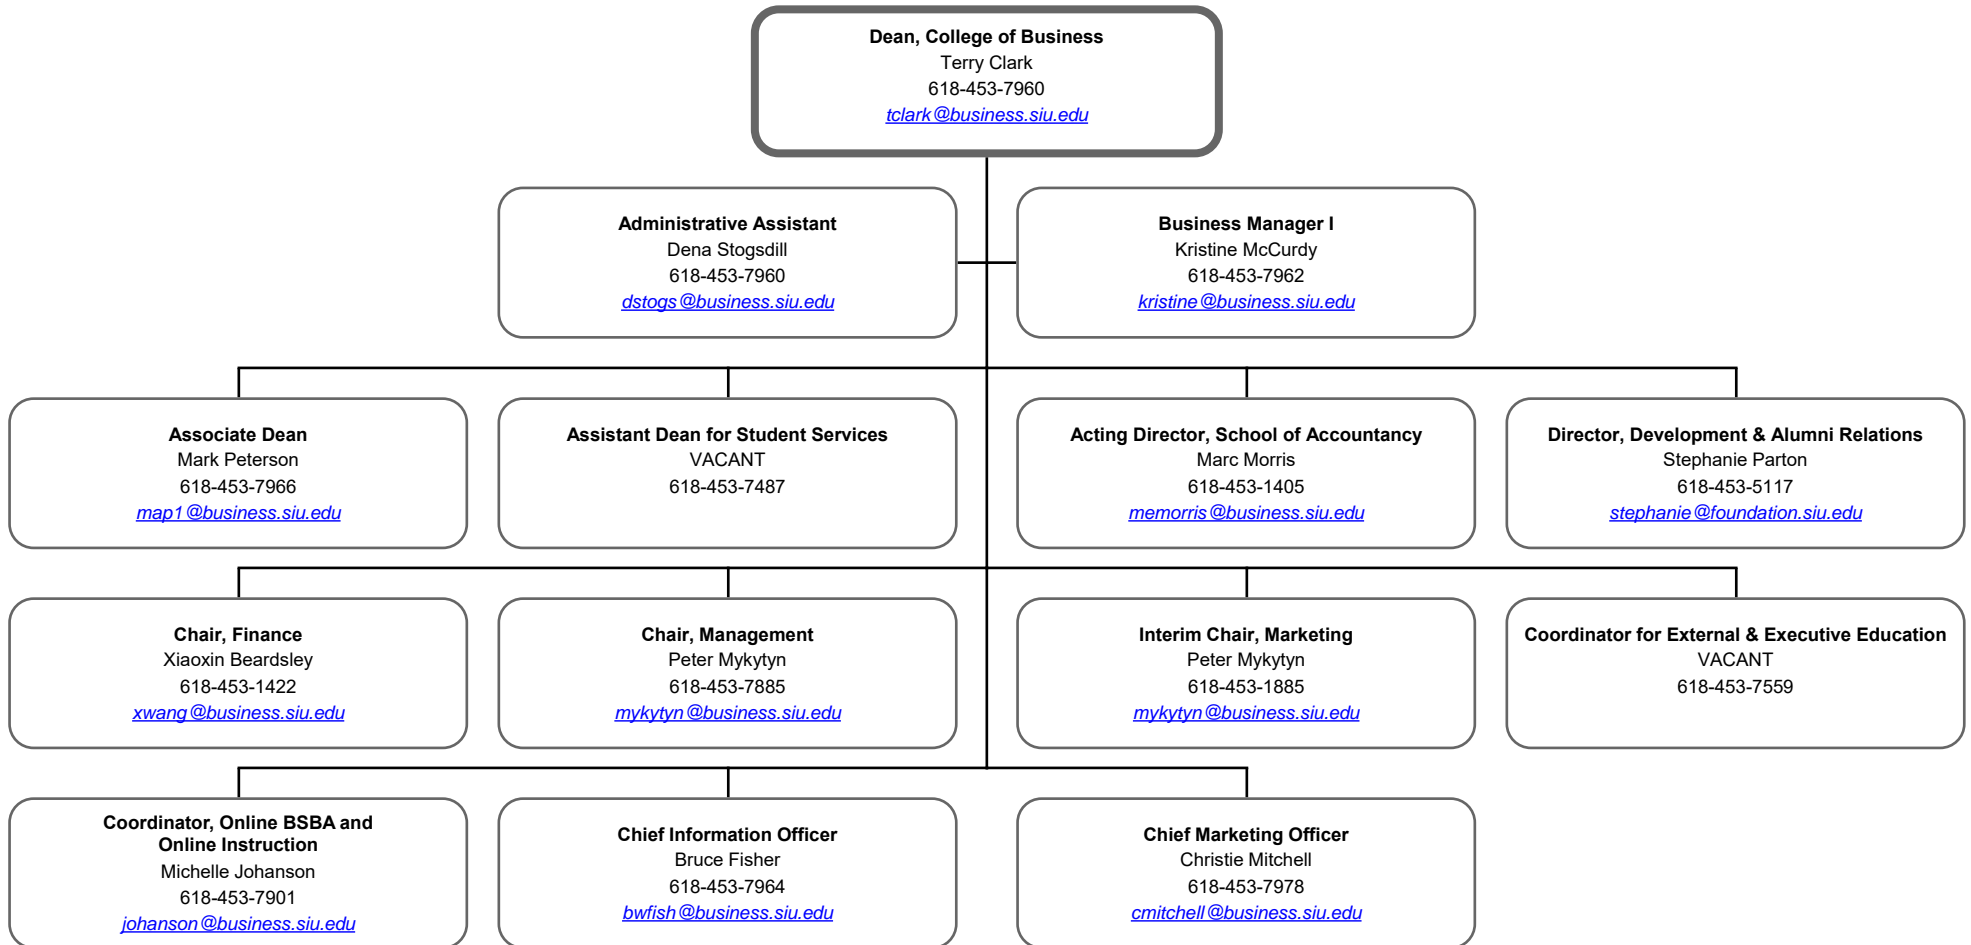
Dean, College of Business
Terry Clark
618-453-7960
tclark@business.siu.edu

Administrative Assistant
Dena Stogsdill
618-453-7960
dstogs@business.siu.edu

Business Manager I
Kristine McCurdy
618-453-7962
kristine@business.siu.edu

Associate Dean
Mark Peterson
618-453-7966
map1@business.siu.edu

Assistant Dean for Student Services
VACANT
618-453-7487

Acting Director, School of Accountancy
Marc Morris
618-453-1405
memorris@business.siu.edu

Director, Development & Alumni Relations
Stephanie Parton
618-453-5117
stephanie@foundation.siu.edu

Chair, Finance
Xiaoxin Beardsley
618-453-1422
xwang@business.siu.edu

Chair, Management
Peter Mykytyn
618-453-7885
mykytyn@business.siu.edu

Interim Chair, Marketing
Peter Mykytyn
618-453-1885
mykytyn@business.siu.edu

Coordinator for External & Executive Education
VACANT
618-453-7559

Coordinator, Online BSBA and Online Instruction
Michelle Johanson
618-453-7901
johanson@business.siu.edu

Chief Information Officer
Bruce Fisher
618-453-7964
bwfish@business.siu.edu

Chief Marketing Officer
Christie Mitchell
618-453-7978
cmitchell@business.siu.edu